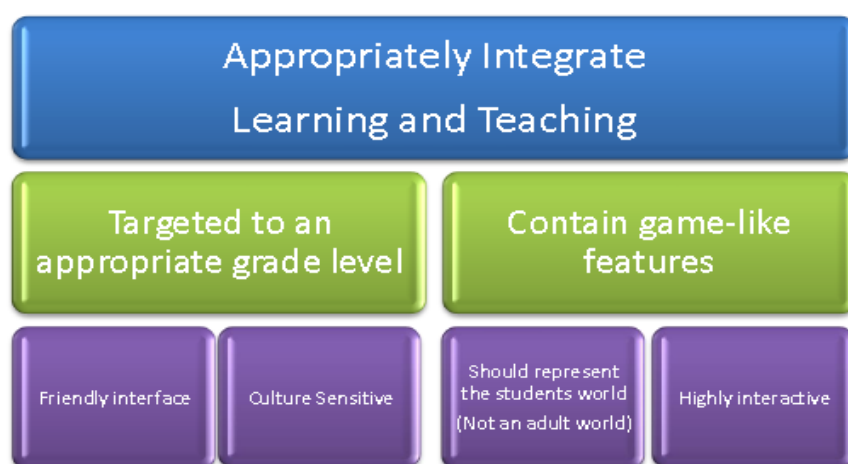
Appropriately Integrate
Learning and Teaching

Targeted to an appropriate grade level

Contain game-like features

Friendly interface

Culture Sensitive

Should represent the students world (Not an adult world)

Highly interactive